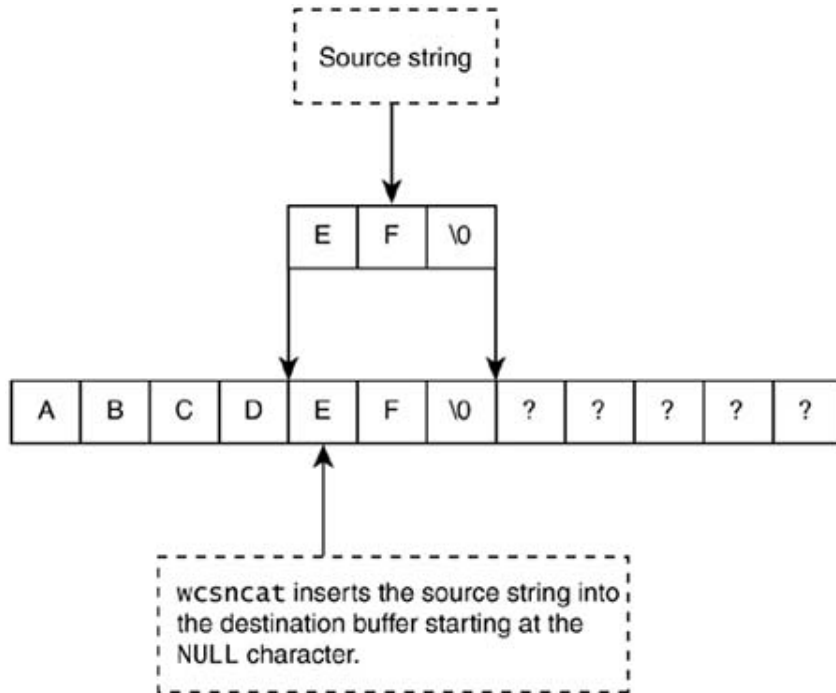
Source string

| E | F | \0 |
|---|---|---|

| A | B | C | D | E | F | \0 | ? | ? | ? | ? | ? |
|---|---|---|---|---|---|---|---|---|---|---|---|

wcsncat inserts the source string into the destination buffer starting at the NULL character.